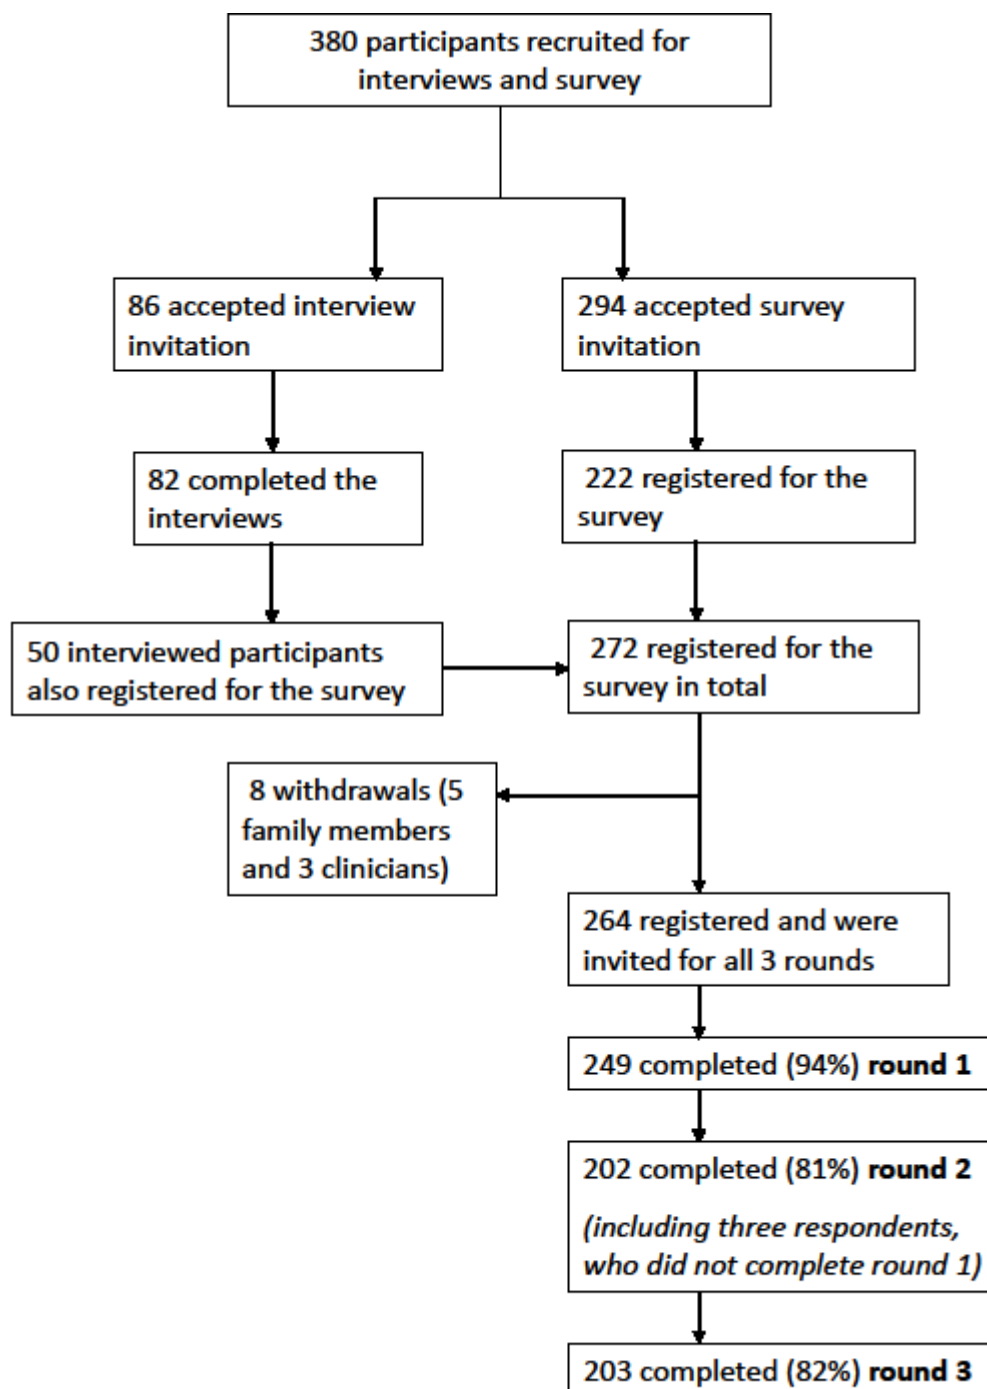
380 participants recruited for interviews and survey

86 accepted interview invitation

294 accepted survey invitation

82 completed the interviews

222 registered for the survey

50 interviewed participants also registered for the survey

272 registered for the survey in total

8 withdrawals (5 family members and 3 clinicians)

264 registered and were invited for all 3 rounds

249 completed (94%) **round 1**

202 completed (81%) **round 2**

*(including three respondents, who did not complete round 1)*

203 completed (82%) **round 3**